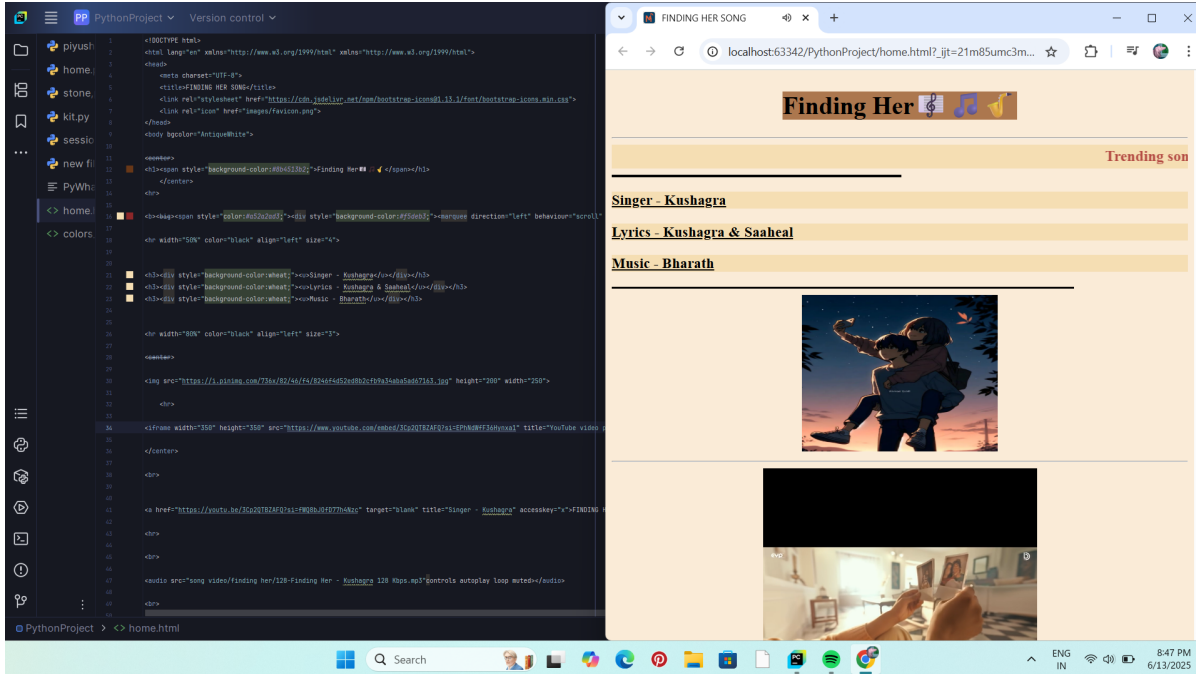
PP PythonProject Version control

piyush
home.
stone
kit.py
sessio
new fi
PyWha
home.
colors

<!DOCTYPE html>
<html lang="en" xmlns="http://www.w3.org/1999/html" xmlns="http://www.w3.org/1999/html">
<head>
<meta charset="UTF-8">
<title>FINDING HER SONG</title>
<link rel="stylesheet" href="https://cdn.jsdelivr.net/npm/bootstrap-icons@1.13.1/font/bootstrap-icons.min.css">
<link rel="icon" href="images/favicon.png">
</head>
<body bgcolor="AntiqueWhite">

<center>
<h1><span style="background-color:#8b4513b2;">Finding Her🎼🎵🎷</span></h1>
</center>
<hr>

<b><big><span style="color:#a52a2ad3;"><div style="background-color:#f5deb3;"><marquee direction="left" behaviour="scroll"

<hr width="50%" color="black" align="left" size="4">

<h3><div style="background-color:wheat;"><u>Singer - Kushagra</u></div></h3>
<h3><div style="background-color:wheat;"><u>Lyrics - Kushagra & Saaheal</u></div></h3>
<h3><div style="background-color:wheat;"><u>Music - Bharath</u></div></h3>

<hr width="80%" color="black" align="left" size="3">

<center>

<img src="https://i.pinimg.com/736x/82/46/f4/8246f4d52ed8b2cfb9a34aba5ad67163.jpg" height="200" width="250">

<hr>

<iframe width="350" height="350" src="https://www.youtube.com/embed/3Cp2QTBZAFQ?si=EPhNdWfF36Hynxa1" title="YouTube video p

</center>

<br>

<a href="https://youtu.be/3Cp2QTBZAFQ?si=FWQ8bJOfD77h4Nzc" target="blank" title="Singer - Kushagra" accesskey="x">FINDING H

<hr>

<br>

<audio src="song video/finding her/128-Finding Her - Kushagra 128 Kbps.mp3"controls autoplay loop muted></audio>

<br>

PythonProject > home.html

FINDING HER SONG
localhost:63342/PythonProject/home.html?_ijt=21m85umc3m...

Finding Her 🎼🎵🎷

Trending son

Singer - Kushagra

Lyrics - Kushagra & Saaheal

Music - Bharath

Search
ENG IN
8:47 PM
6/13/2025